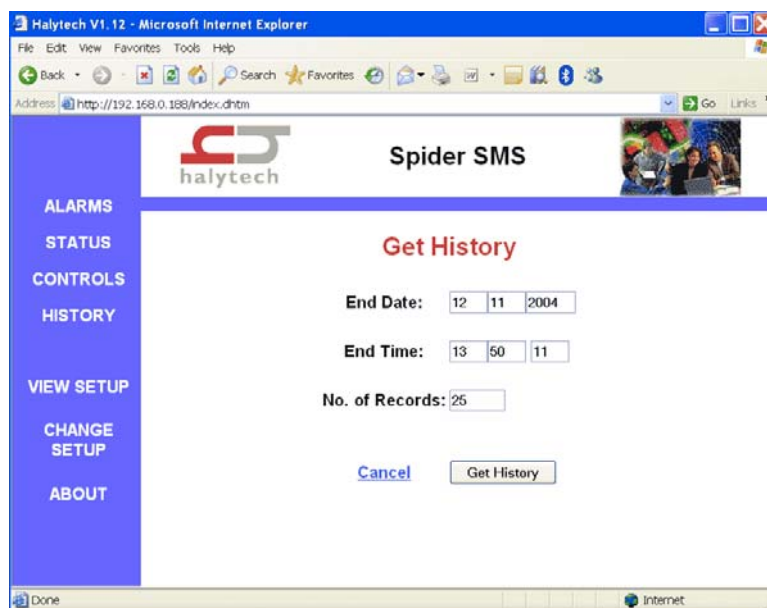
Halytech V1.12 - Microsoft Internet Explorer

File Edit View Favorites Tools Help

Back Search Favorites

Address http://192.168.0.188/index.dhtm

Go Links

halytech

Spider SMS

ALARMS

STATUS

CONTROLS

HISTORY

VIEW SETUP

CHANGE SETUP

ABOUT

Get History

End Date: 12 11 2004

End Time: 13 50 11

No. of Records: 25

Cancel

Get History

Done

Internet